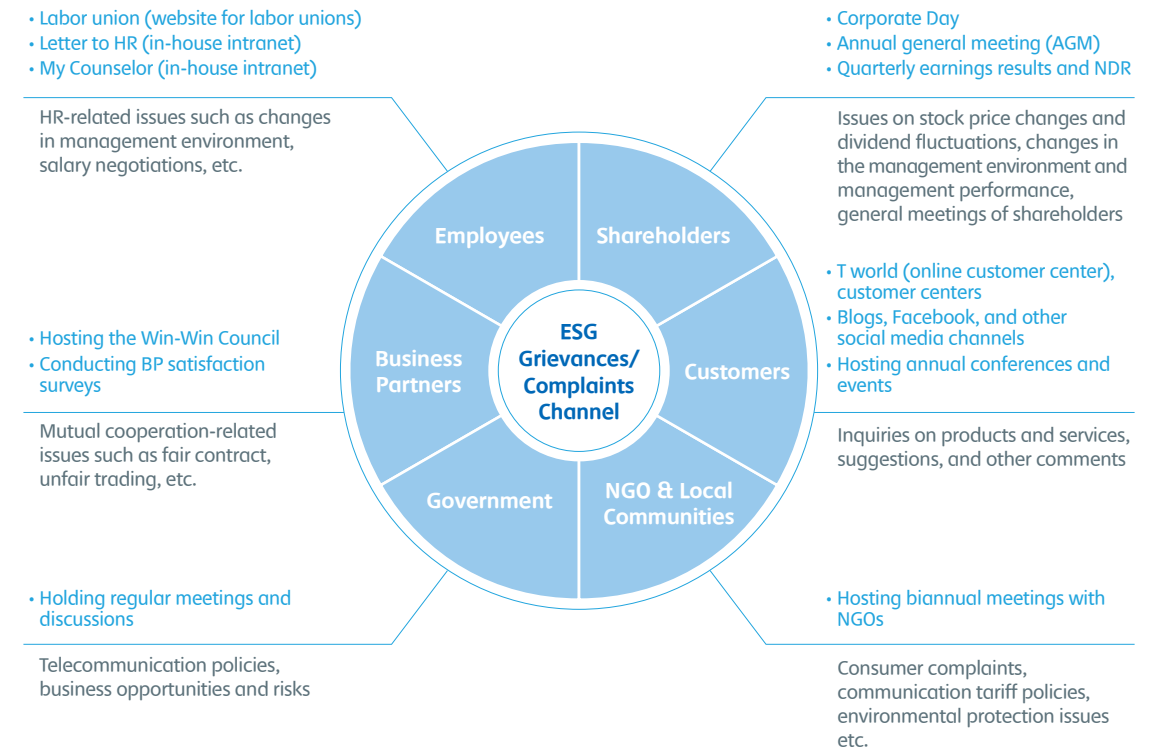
• Labor union (website for labor unions)
• Letter to HR (in-house intranet)
• My Counselor (in-house intranet)

HR-related issues such as changes in management environment, salary negotiations, etc.

• Corporate Day
• Annual general meeting (AGM)
• Quarterly earnings results and NDR

Issues on stock price changes and dividend fluctuations, changes in the management environment and management performance, general meetings of shareholders

Employees

Shareholders

• T world (online customer center), customer centers
• Blogs, Facebook, and other social media channels
• Hosting annual conferences and events

• Hosting the Win-Win Council
• Conducting BP satisfaction surveys

Business Partners

ESG Grievances/ Complaints Channel

Customers

Mutual cooperation-related issues such as fair contract, unfair trading, etc.

Inquiries on products and services, suggestions, and other comments

Government

NGO & Local Communities

• Holding regular meetings and discussions

Telecommunication policies, business opportunities and risks

• Hosting biannual meetings with NGOs

Consumer complaints, communication tariff policies, environmental protection issues etc.